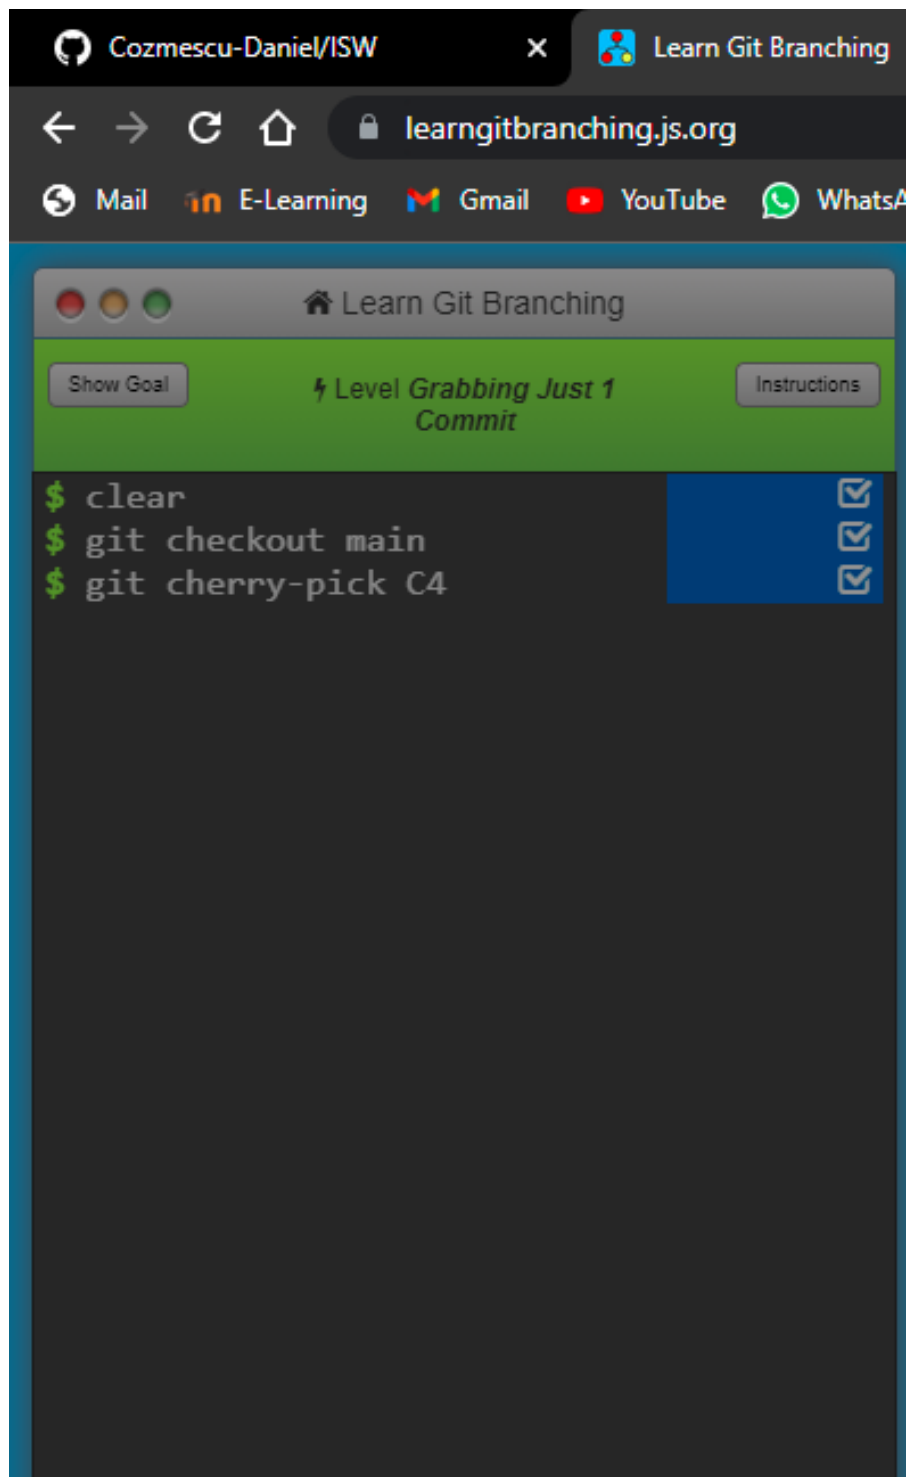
Cozmescu-Daniel/ISW ×
Learn Git Branching

learngitbranching.js.org

Mail E-Learning Gmail YouTube WhatsA

Learn Git Branching

Show Goal

Level *Grabbing Just 1 Commit*

Instructions

$ clear
$ git checkout main
$ git cherry-pick C4